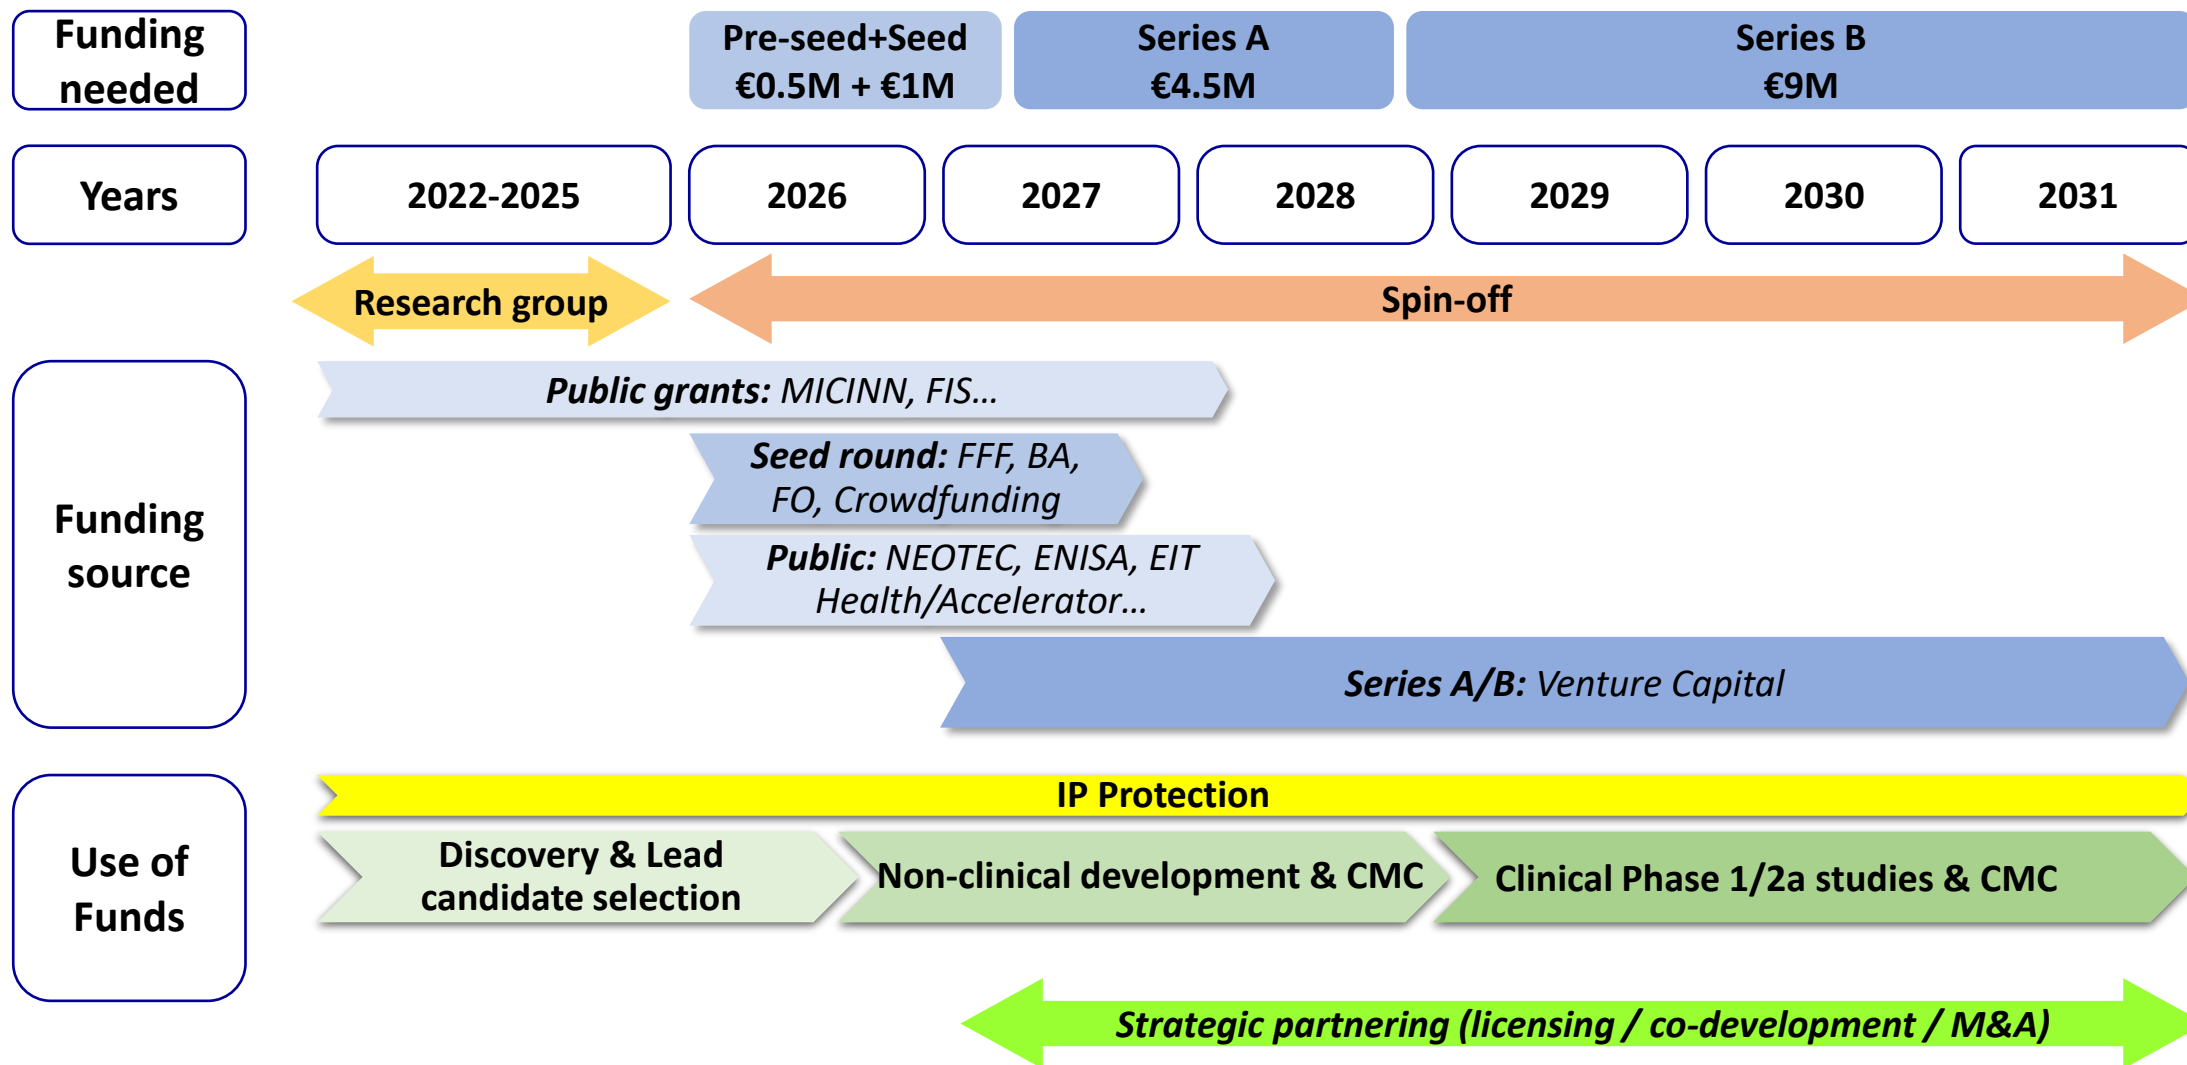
Funding needed

Pre-seed+Seed
€0.5M + €1M

Series A
€4.5M

Series B
€9M

Years

2022-2025

2026

2027

2028

2029

2030

2031

Research group

Spin-off

Funding source

Public grants: MICINN, FIS…

Seed round: FFF, BA, FO, Crowdfunding

Public: NEOTEC, ENISA, EIT Health/Accelerator…

Series A/B: Venture Capital

Use of Funds

IP Protection

Discovery & Lead candidate selection

Non-clinical development & CMC

Clinical Phase 1/2a studies & CMC

Strategic partnering (licensing / co-development / M&A)